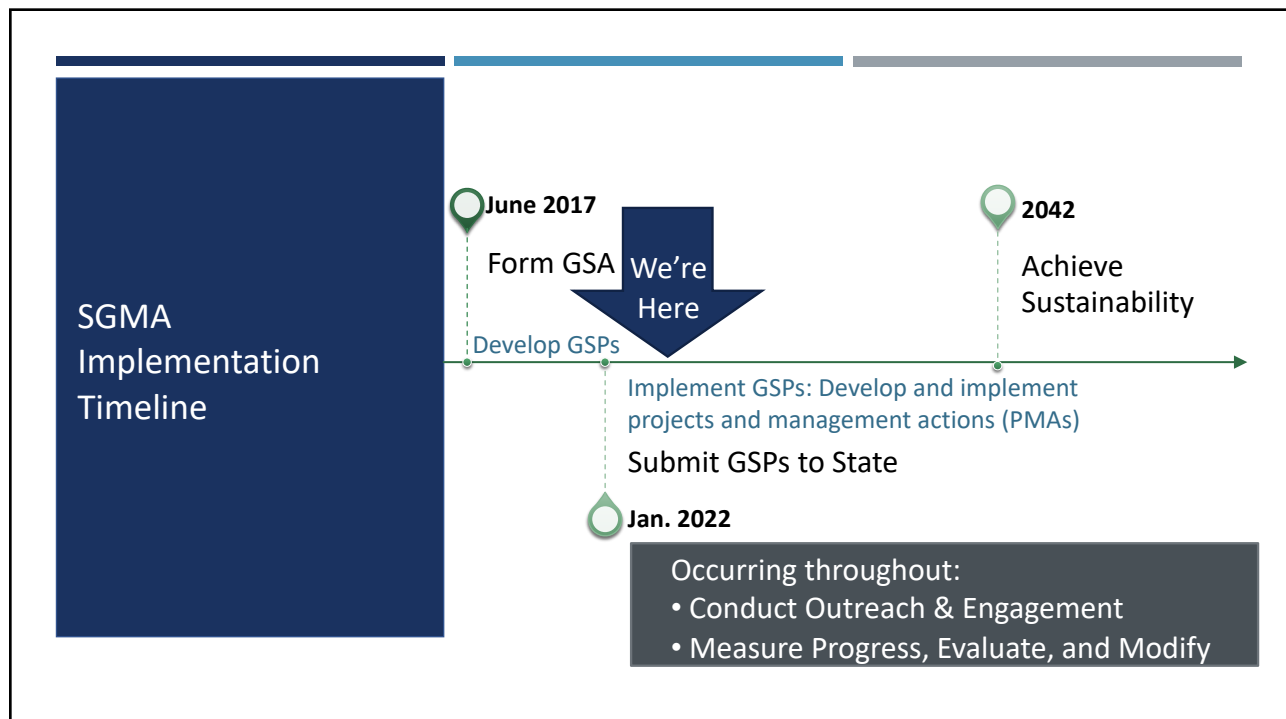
SGMA Implementation Timeline

June 2017

Form GSA

We're Here

2042

Achieve Sustainability

Develop GSPs

Implement GSPs: Develop and implement projects and management actions (PMAs)

Submit GSPs to State

Jan. 2022

Occurring throughout:
• Conduct Outreach & Engagement
• Measure Progress, Evaluate, and Modify